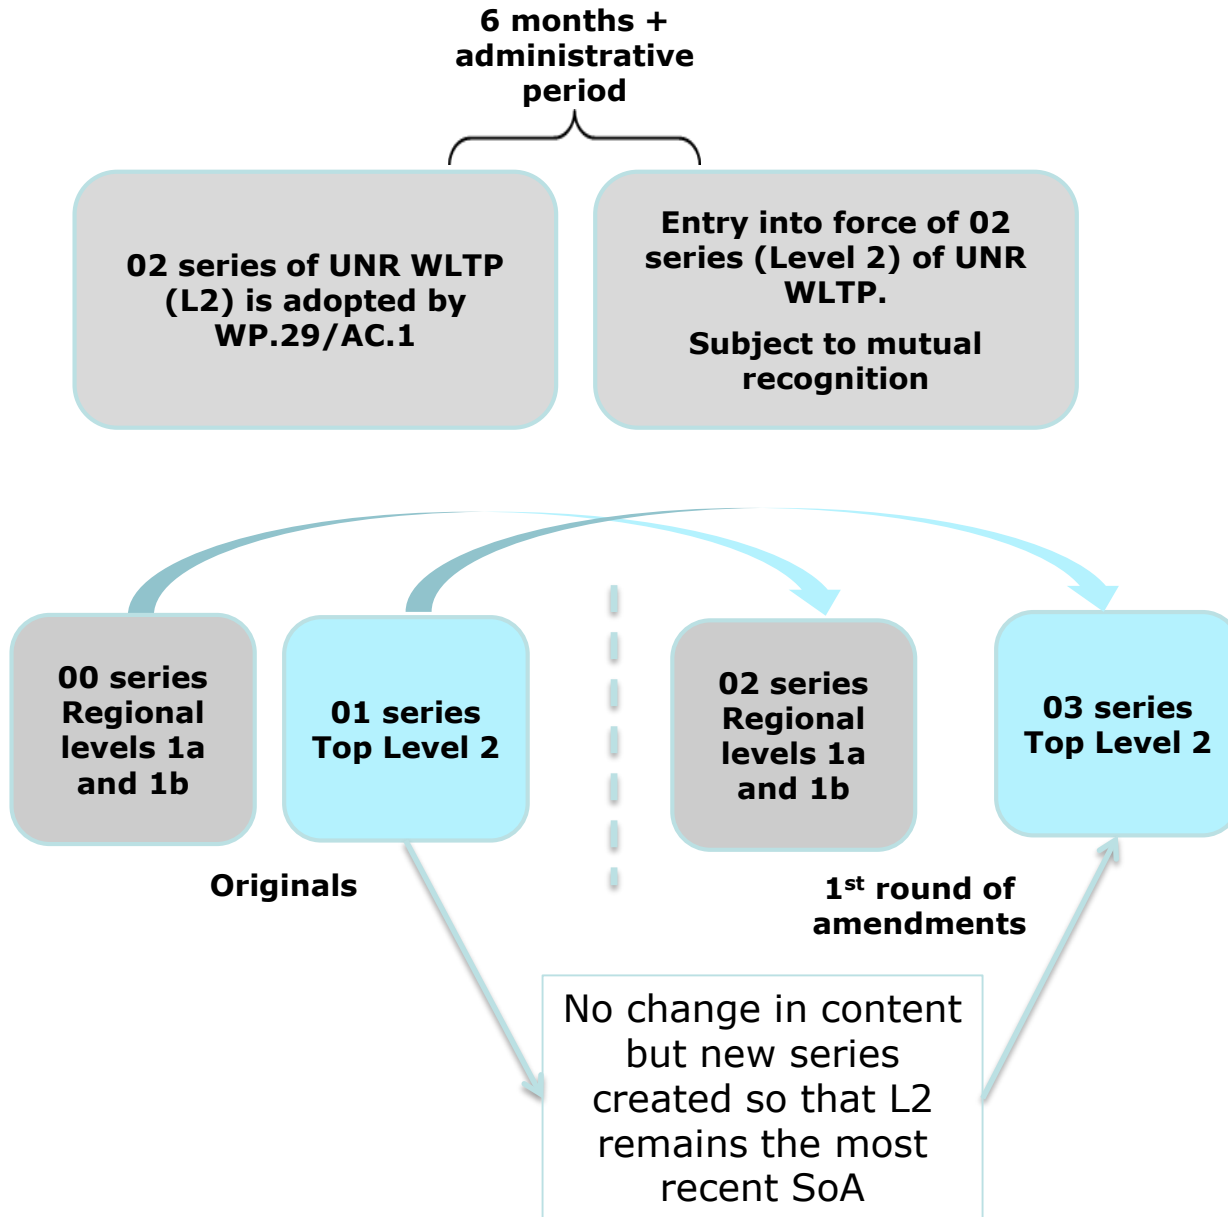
6 months + administrative period

02 series of UNR WLTP (L2) is adopted by WP.29/AC.1

Entry into force of 02 series (Level 2) of UNR WLTP.

Subject to mutual recognition

00 series Regional levels 1a and 1b

01 series Top Level 2

02 series Regional levels 1a and 1b

03 series Top Level 2

Originals

1$^{st}$ round of amendments

No change in content but new series created so that L2 remains the most recent SoA